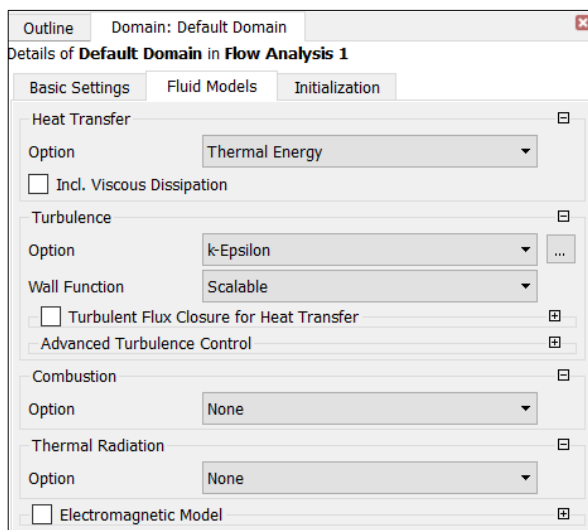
Outline | Domain: Default Domain

Details of **Default Domain** in **Flow Analysis 1**

Basic Settings | Fluid Models | Initialization

Heat Transfer

Option: Thermal Energy

Incl. Viscous Dissipation

Turbulence

Option: k-Epsilon ...

Wall Function: Scalable

Turbulent Flux Closure for Heat Transfer

Advanced Turbulence Control

Combustion

Option: None

Thermal Radiation

Option: None

Electromagnetic Model